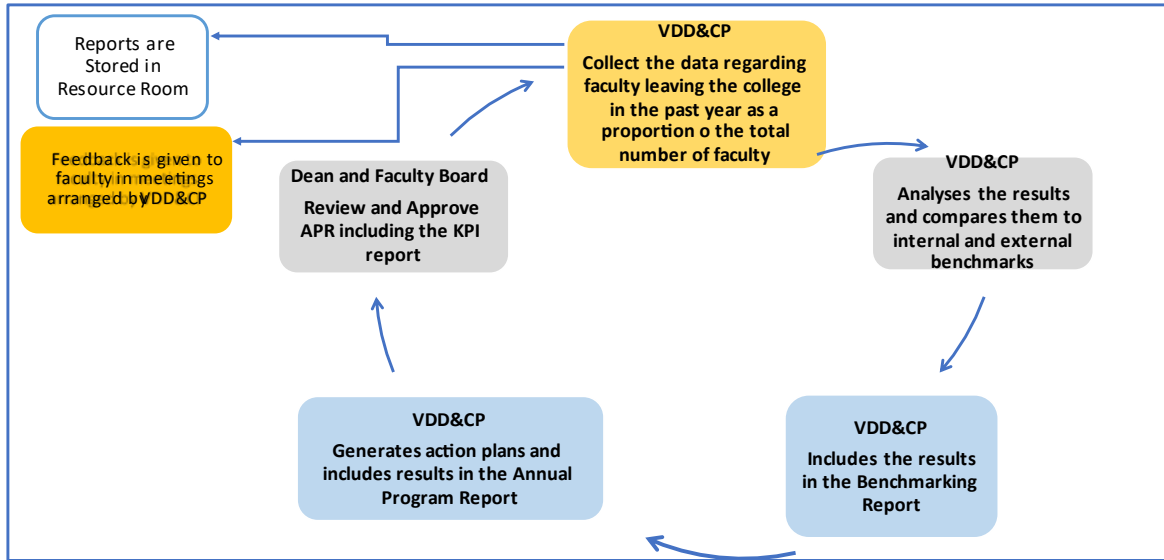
VDD&CP
Collect the data regarding faculty leaving the college in the past year as a proportion o the total number of faculty

Reports are Stored in Resource Room

Feedback is given to faculty in meetings arranged by VDD&CP

Dean and Faculty Board
Review and Approve APR including the KPI report

VDD&CP
Analyses the results and compares them to internal and external benchmarks

VDD&CP
Generates action plans and includes results in the Annual Program Report

VDD&CP
Includes the results in the Benchmarking Report